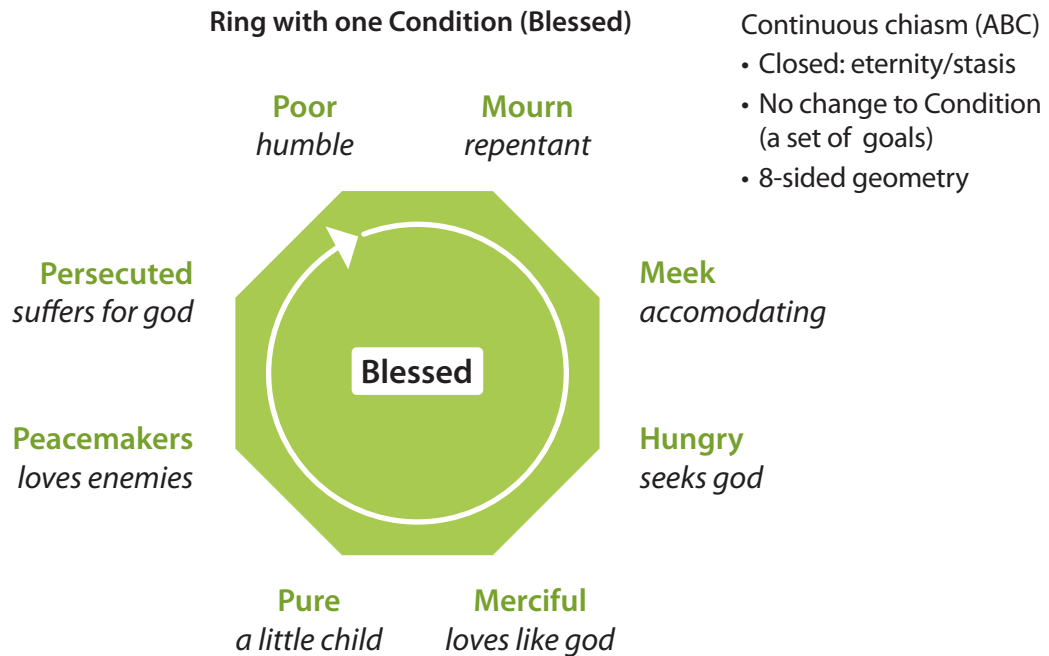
Ring with one Condition (Blessed)

Continuous chiasm (ABC)
• Closed: eternity/stasis
• No change to Condition (a set of goals)
• 8-sided geometry

Poor
humble

Mourn
repentant

Persecuted
suffers for god

Meek
accomodating

Blessed

Peacemakers
loves enemies

Hungry
seeks god

Pure
a little child

Merciful
loves like god